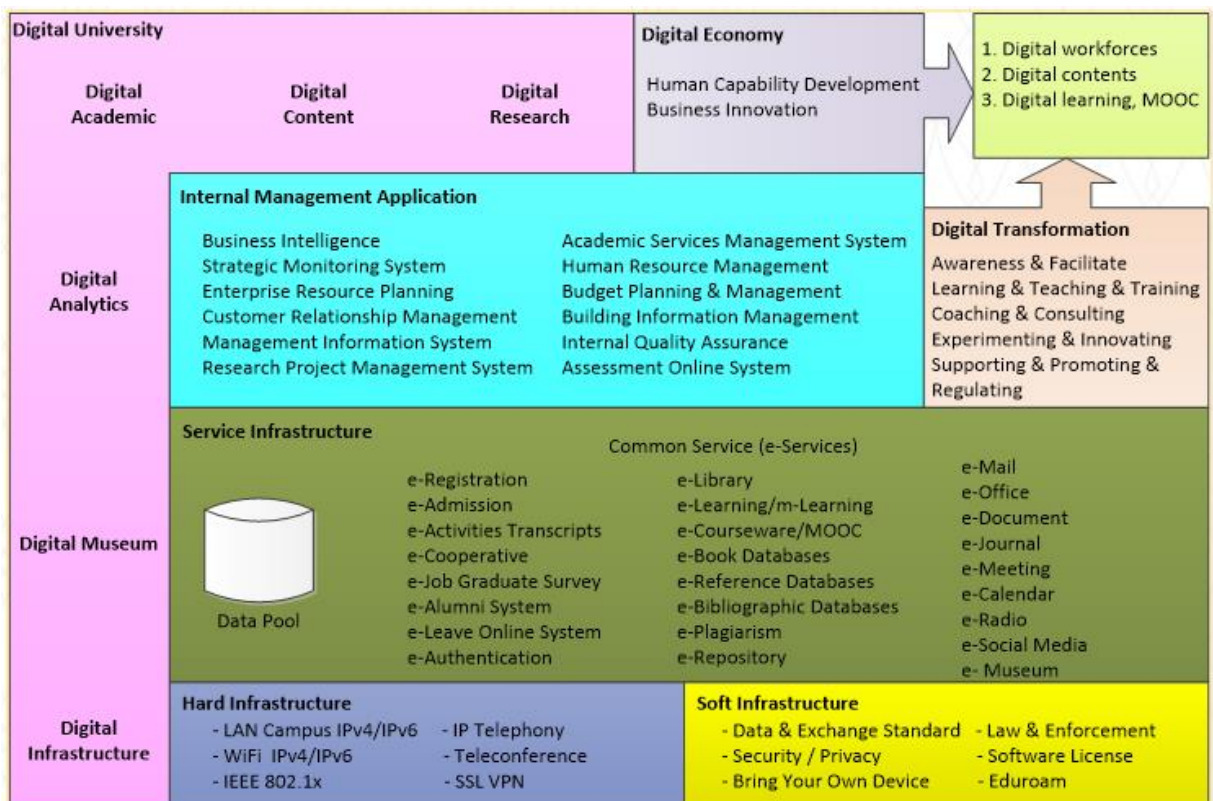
Digital University

Digital Academic

Digital Content

Digital Research

Digital Economy

Human Capability Development
Business Innovation

1. Digital workforces
2. Digital contents
3. Digital learning, MOOC

Digital Analytics

Internal Management Application

Business Intelligence
Strategic Monitoring System
Enterprise Resource Planning
Customer Relationship Management
Management Information System
Research Project Management System

Academic Services Management System
Human Resource Management
Budget Planning & Management
Building Information Management
Internal Quality Assurance
Assessment Online System

Digital Transformation

Awareness & Facilitate
Learning & Teaching & Training
Coaching & Consulting
Experimenting & Innovating
Supporting & Promoting & Regulating

Digital Museum

Service Infrastructure

Common Service (e-Services)

Data Pool

e-Registration
e-Admission
e-Activities Transcripts
e-Cooperative
e-Job Graduate Survey
e-Alumni System
e-Leave Online System
e-Authentication

e-Library
e-Learning/m-Learning
e-Courseware/MOOC
e-Book Databases
e-Reference Databases
e-Bibliographic Databases
e-Plagiarism
e-Repository

e-Mail
e-Office
e-Document
e-Journal
e-Meeting
e-Calendar
e-Radio
e-Social Media
e- Museum

Digital Infrastructure

Hard Infrastructure

- LAN Campus IPv4/IPv6
- WiFi IPv4/IPv6
- IEEE 802.1x

- IP Telephony
- Teleconference
- SSL VPN

Soft Infrastructure

- Data & Exchange Standard
- Security / Privacy
- Bring Your Own Device

- Law & Enforcement
- Software License
- Eduroam